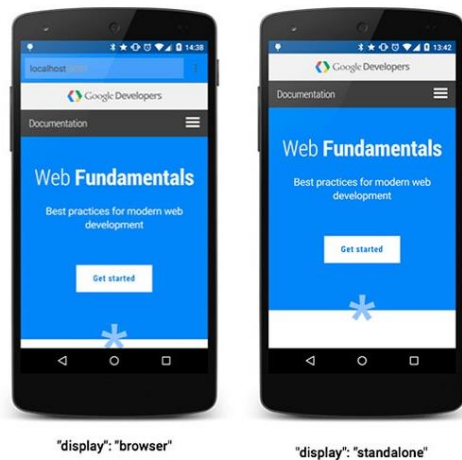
14:38

localhost

Google Developers

Documentation

Web Fundamentals

Best practices for modern web development

Get started

"display": "browser"

13:42

Google Developers

Documentation

Web Fundamentals

Best practices for modern web development

Get started

"display": "standalone"